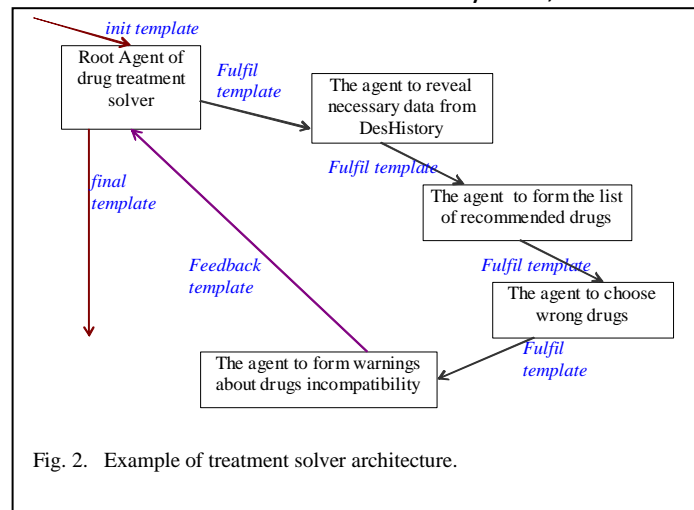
init template

Root Agent of drug treatment solver

Fulfil template

The agent to reveal necessary data from DesHistory

final template

Fulfil template

The agent to form the list of recommended drugs

Feedback template

Fulfil template

The agent to choose wrong drugs

Fulfil template

The agent to form warnings about drugs incompatibility

Fig. 2. Example of treatment solver architecture.